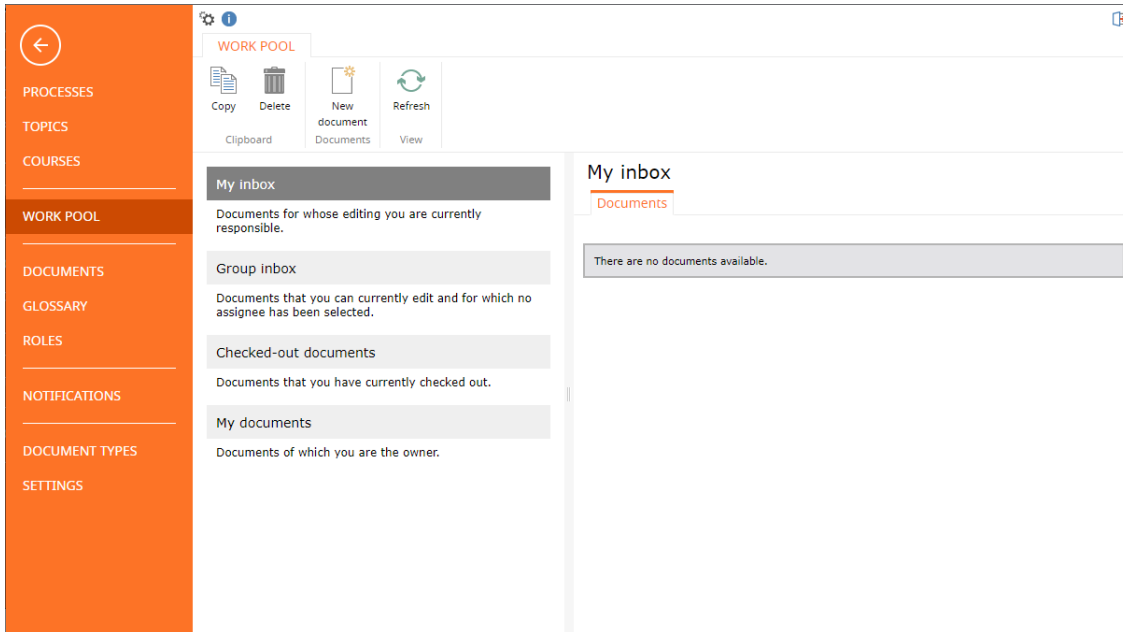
PROCESSES
TOPICS
COURSES
WORK POOL
DOCUMENTS
GLOSSARY
ROLES
NOTIFICATIONS
DOCUMENT TYPES
SETTINGS

WORK POOL

Copy
Delete
Clipboard
New document
Documents
Refresh
View

My inbox
Documents for whose editing you are currently responsible.

Group inbox
Documents that you can currently edit and for which no assignee has been selected.

Checked-out documents
Documents that you have currently checked out.

My documents
Documents of which you are the owner.

My inbox
Documents

There are no documents available.